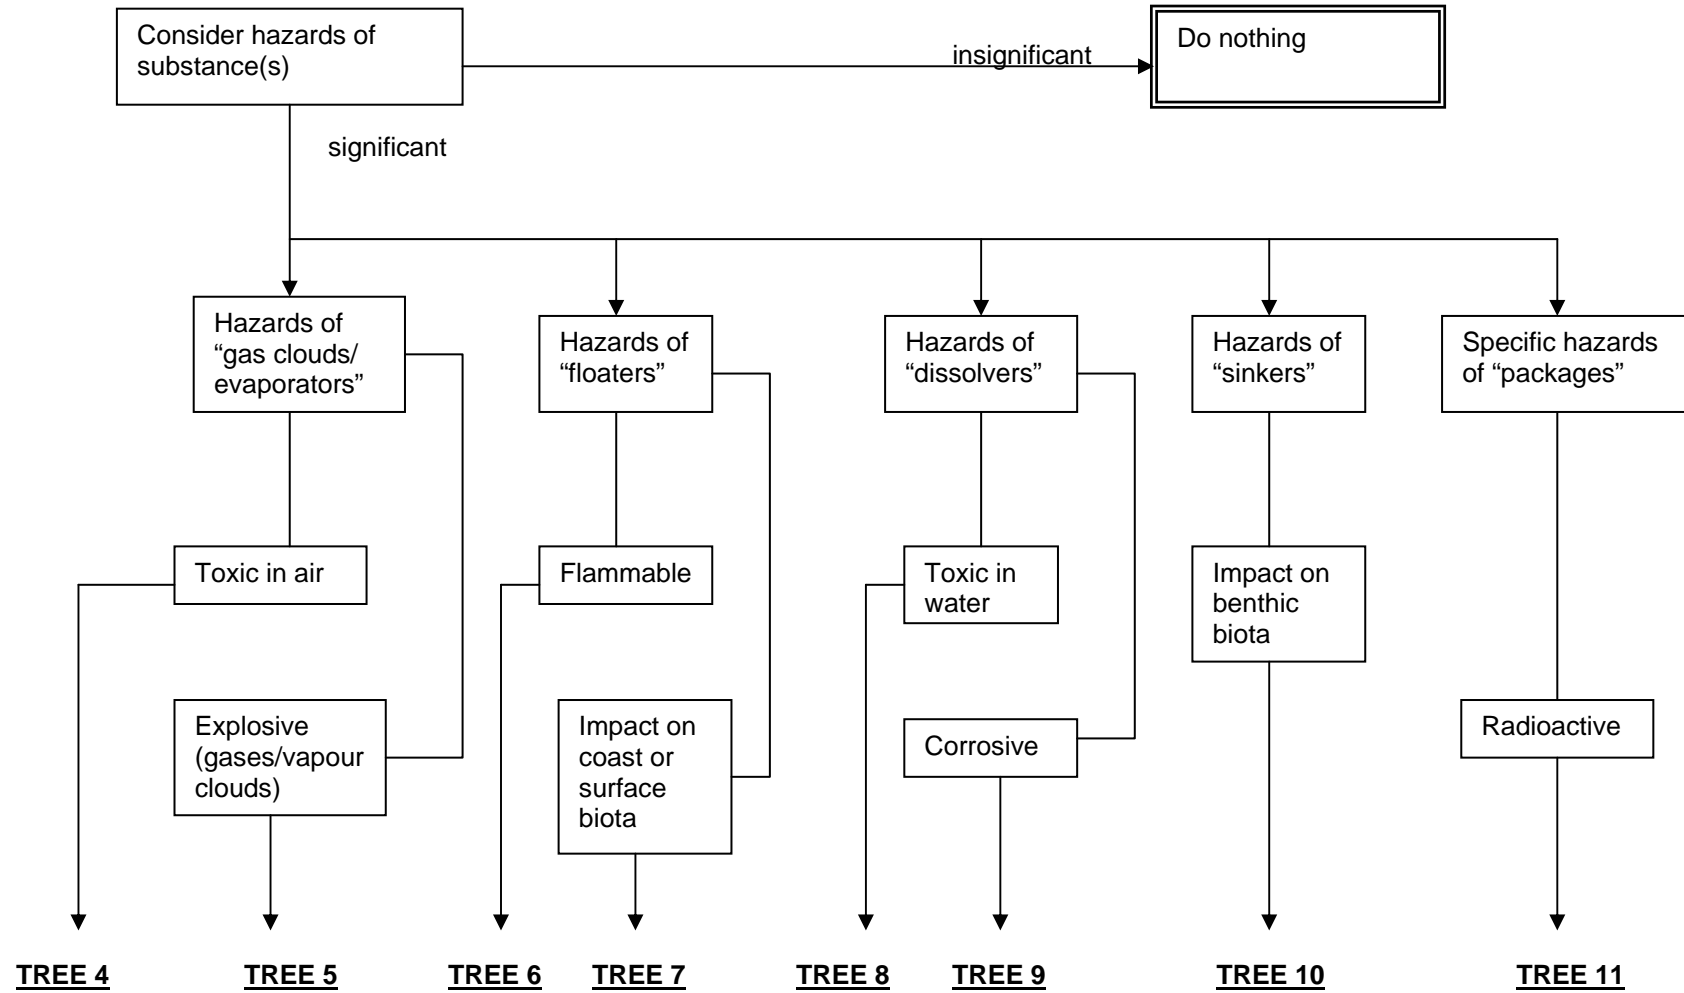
Consider hazards of substance(s)

insignificant

Do nothing

significant

Hazards of "gas clouds/ evaporators"

Hazards of "floaters"

Hazards of "dissolvers"

Hazards of "sinkers"

Specific hazards of "packages"

Toxic in air

Flammable

Toxic in water

Impact on benthic biota

Explosive (gases/vapour clouds)

Impact on coast or surface biota

Corrosive

Radioactive

TREE 4

TREE 5

TREE 6

TREE 7

TREE 8

TREE 9

TREE 10

TREE 11